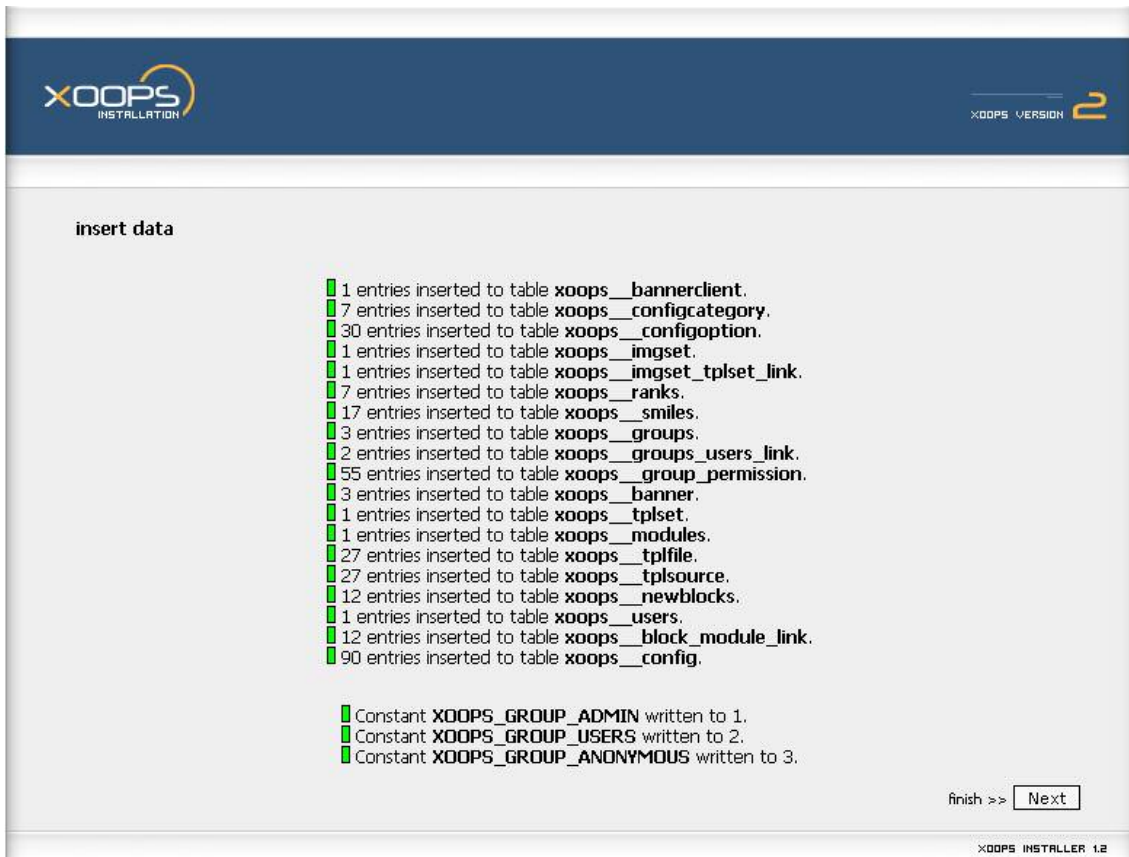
XOOPS
INSTALLATION

XOOPS VERSION 2

insert data

1 entries inserted to table **xoops__bannerclient**.
7 entries inserted to table **xoops__configcategory**.
30 entries inserted to table **xoops__configoption**.
1 entries inserted to table **xoops__imgset**.
1 entries inserted to table **xoops__imgset_tplset_link**.
7 entries inserted to table **xoops__ranks**.
17 entries inserted to table **xoops__smiles**.
3 entries inserted to table **xoops__groups**.
2 entries inserted to table **xoops__groups_users_link**.
55 entries inserted to table **xoops__group_permission**.
3 entries inserted to table **xoops__banner**.
1 entries inserted to table **xoops__tplset**.
1 entries inserted to table **xoops__modules**.
27 entries inserted to table **xoops__tplfile**.
27 entries inserted to table **xoops__tplsource**.
12 entries inserted to table **xoops__newblocks**.
1 entries inserted to table **xoops__users**.
12 entries inserted to table **xoops__block_module_link**.
90 entries inserted to table **xoops__config**.

Constant **XOOPS_GROUP_ADMIN** written to 1.
Constant **XOOPS_GROUP_USERS** written to 2.
Constant **XOOPS_GROUP_ANONYMOUS** written to 3.

finish >> Next

XOOPS INSTALLER 1.2